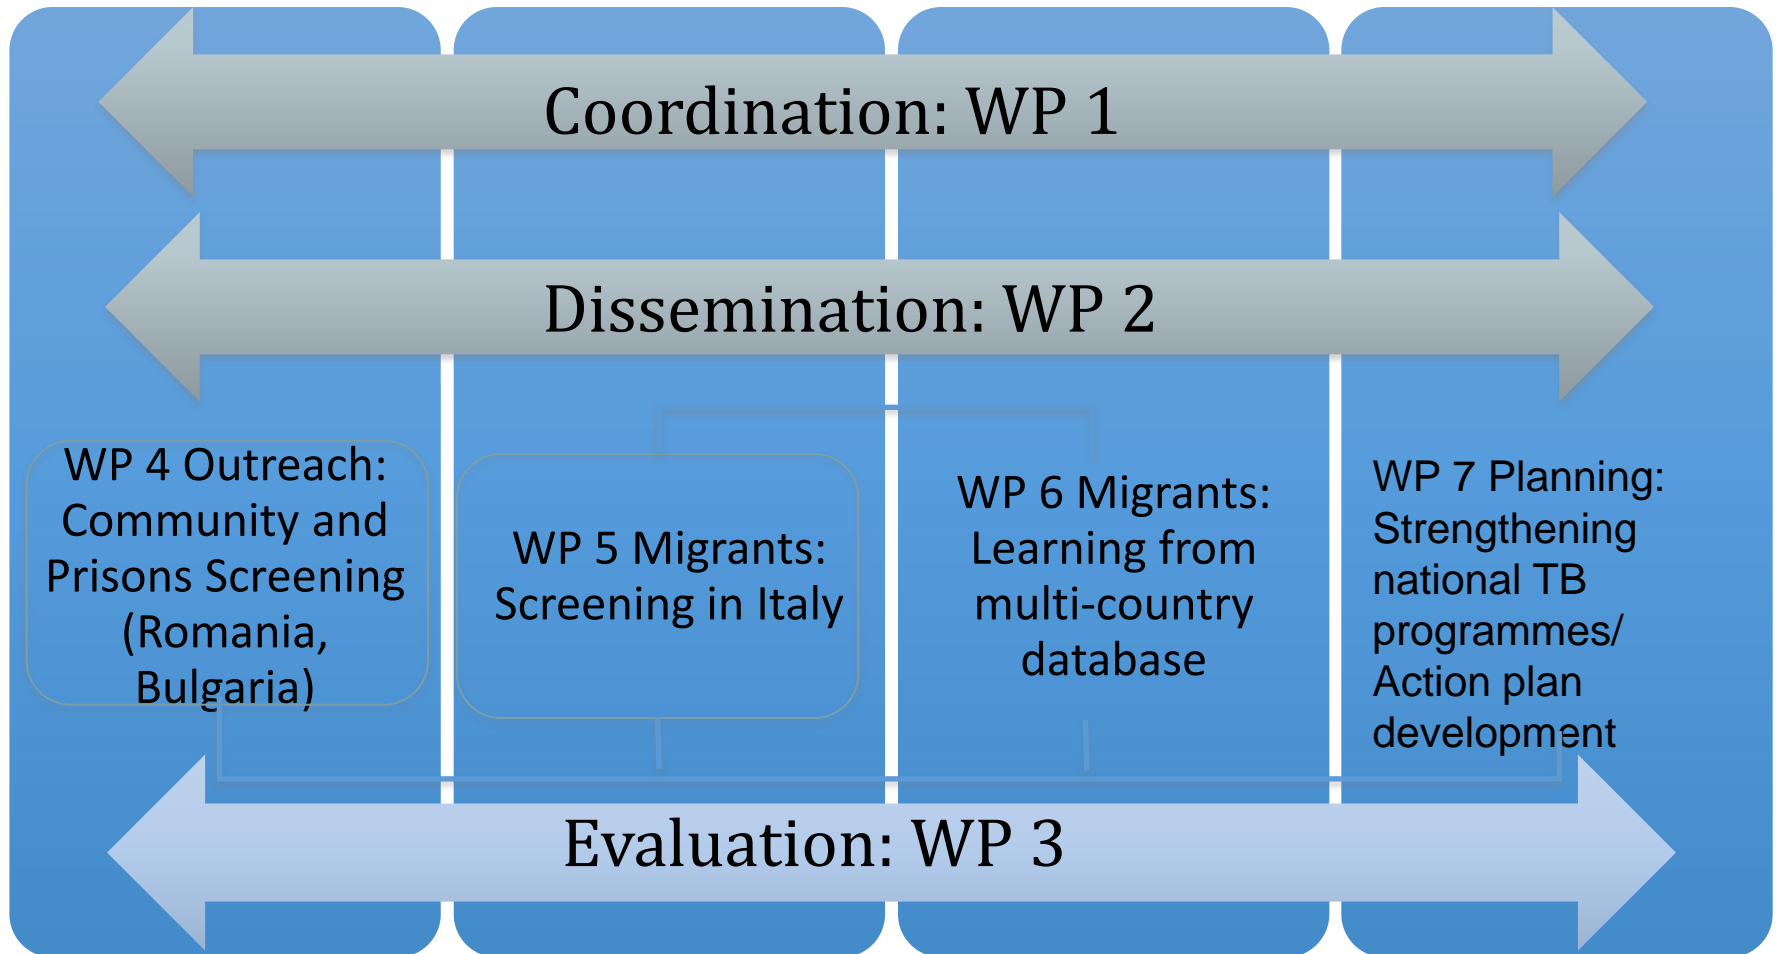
Coordination: WP 1

Dissemination: WP 2

WP 4 Outreach: Community and Prisons Screening (Romania, Bulgaria)

WP 5 Migrants: Screening in Italy

WP 6 Migrants: Learning from multi-country database

WP 7 Planning: Strengthening national TB programmes/ Action plan development

Evaluation: WP 3